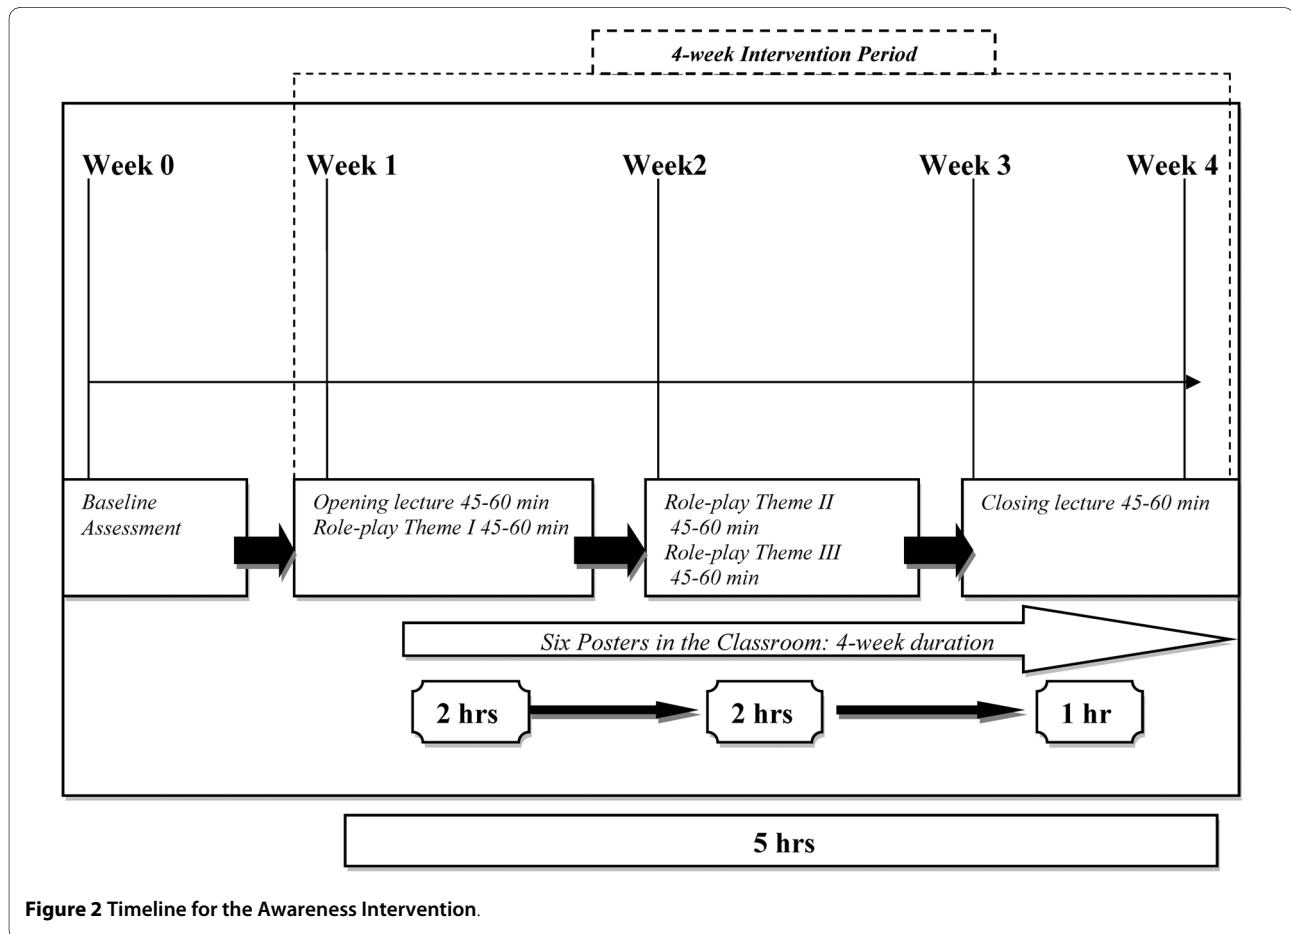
4-week Intervention Period

Week 0

Week 1

Week2

Week 3

Week 4

Baseline Assessment

Opening lecture 45-60 min
Role-play Theme I 45-60 min

Role-play Theme II 45-60 min
Role-play Theme III 45-60 min

Closing lecture 45-60 min

Six Posters in the Classroom: 4-week duration

2 hrs

2 hrs

1 hr

5 hrs

Figure 2 Timeline for the Awareness Intervention.